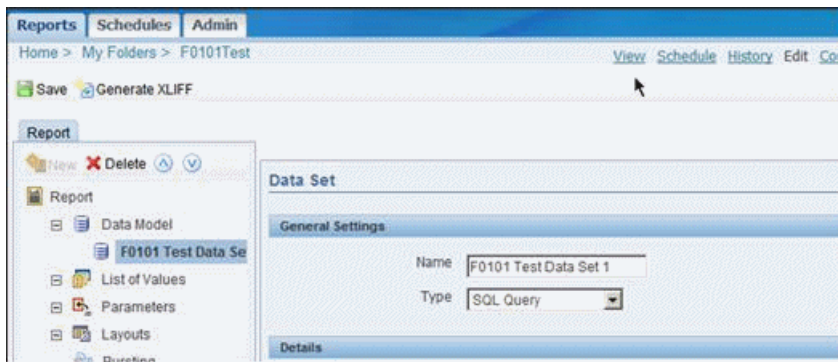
Reports Schedules Admin

Home > My Folders > F0101Test

View Schedule History Edit Co

Save Generate XLIFF

Report

New Delete

Report

Data Model

F0101 Test Data Se

List of Values

Parameters

Layouts

Bursting

Data Set

General Settings

Name F0101 Test Data Set 1

Type SQL Query

Details